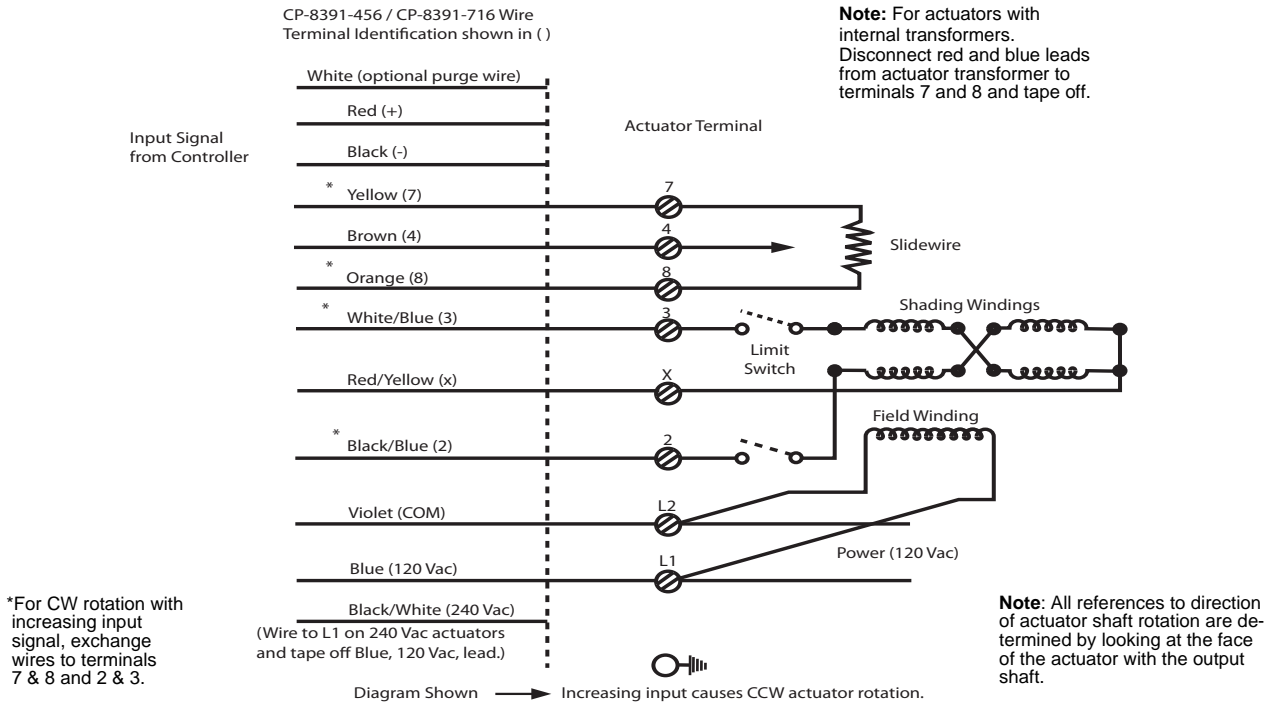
CP-8391-456 / CP-8391-716 Wire Terminal Identification shown in ( )

**Note:** For actuators with internal transformers. Disconnect red and blue leads from actuator transformer to terminals 7 and 8 and tape off.

Input Signal from Controller

White (optional purge wire)

Red (+)

Black (-)

Actuator Terminal

\* Yellow (7)

7

Brown (4)

4

Slidewire

\* Orange (8)

8

\* White/Blue (3)

3

Shading Windings

Limit Switch

Red/Yellow (x)

X

Field Winding

\* Black/Blue (2)

2

Violet (COM)

L2

Power (120 Vac)

Blue (120 Vac)

L1

Black/White (240 Vac)

(Wire to L1 on 240 Vac actuators and tape off Blue, 120 Vac, lead.)

\*For CW rotation with increasing input signal, exchange wires to terminals 7 & 8 and 2 & 3.

**Note**: All references to direction of actuator shaft rotation are determined by looking at the face of the actuator with the output shaft.

Diagram Shown → Increasing input causes CCW actuator rotation.